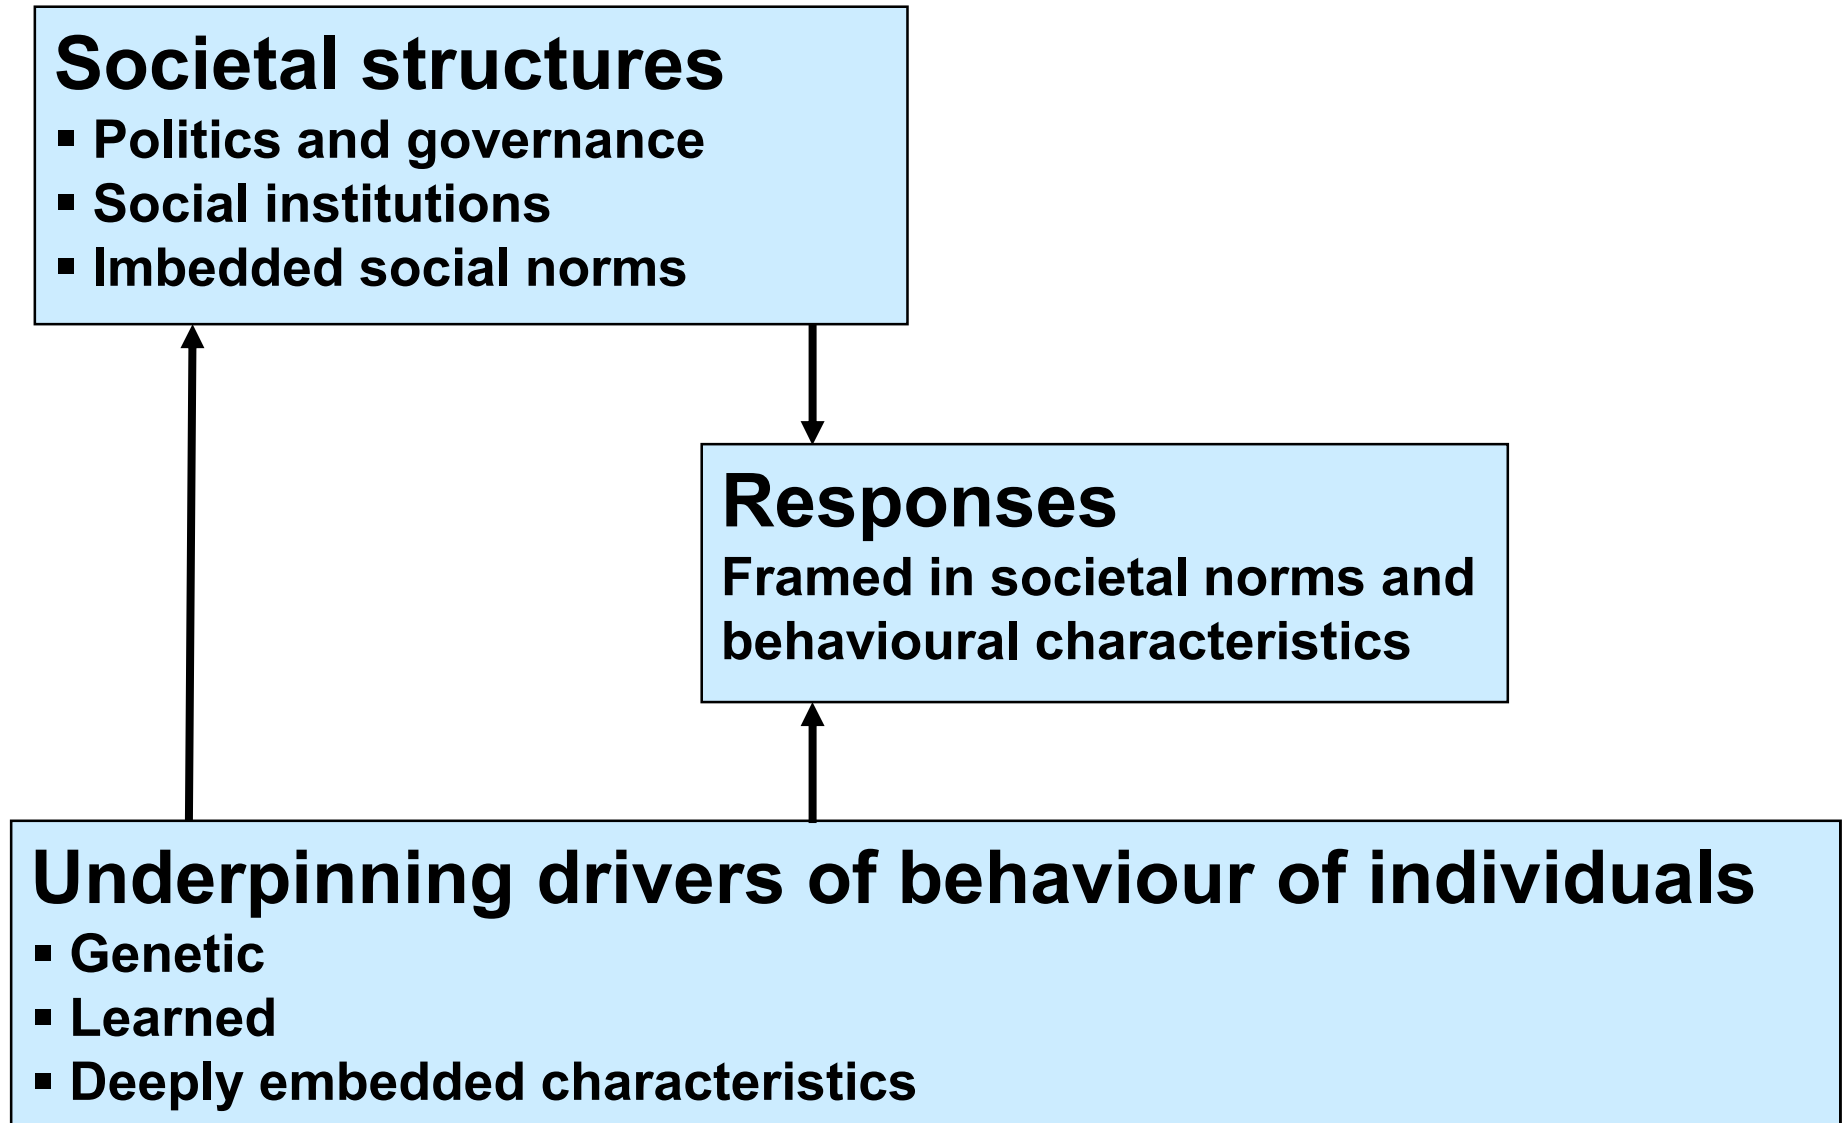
Societal structures
- Politics and governance
- Social institutions
- Imbedded social norms

Responses
Framed in societal norms and behavioural characteristics

Underpinning drivers of behaviour of individuals
- Genetic
- Learned
- Deeply embedded characteristics